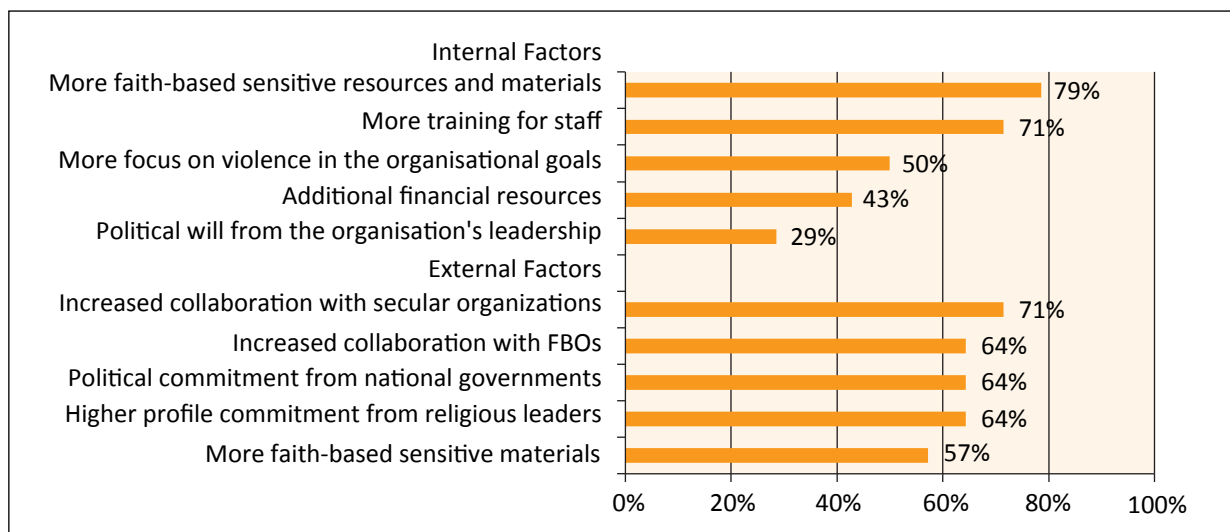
Internal Factors
More faith-based sensitive resources and materials 79%
More training for staff 71%
More focus on violence in the organisational goals 50%
Additional financial resources 43%
Political will from the organisation's leadership 29%
External Factors
Increased collaboration with secular organizations 71%
Increased collaboration with FBOs 64%
Political commitment from national governments 64%
Higher profile commitment from religious leaders 64%
More faith-based sensitive materials 57%

0% 20% 40% 60% 80% 100%